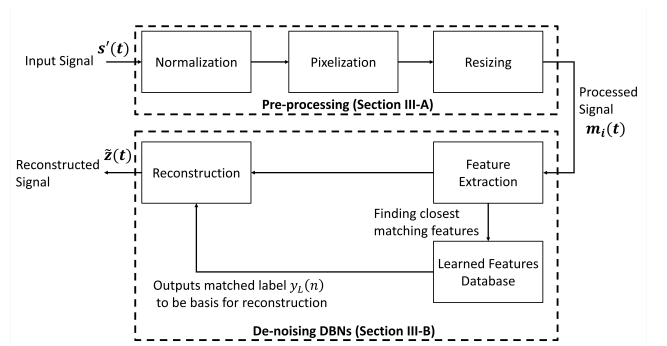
Input Signal $s'(t)$

Normalization

Pixelization

Resizing

Pre-processing (Section III-A)

Processed Signal $m_i(t)$

Reconstructed Signal $\tilde{z}(t)$

Reconstruction

Feature Extraction

Finding closest matching features

Learned Features Database

Outputs matched label $y_L(n)$ to be basis for reconstruction

De-noising DBNs (Section III-B)